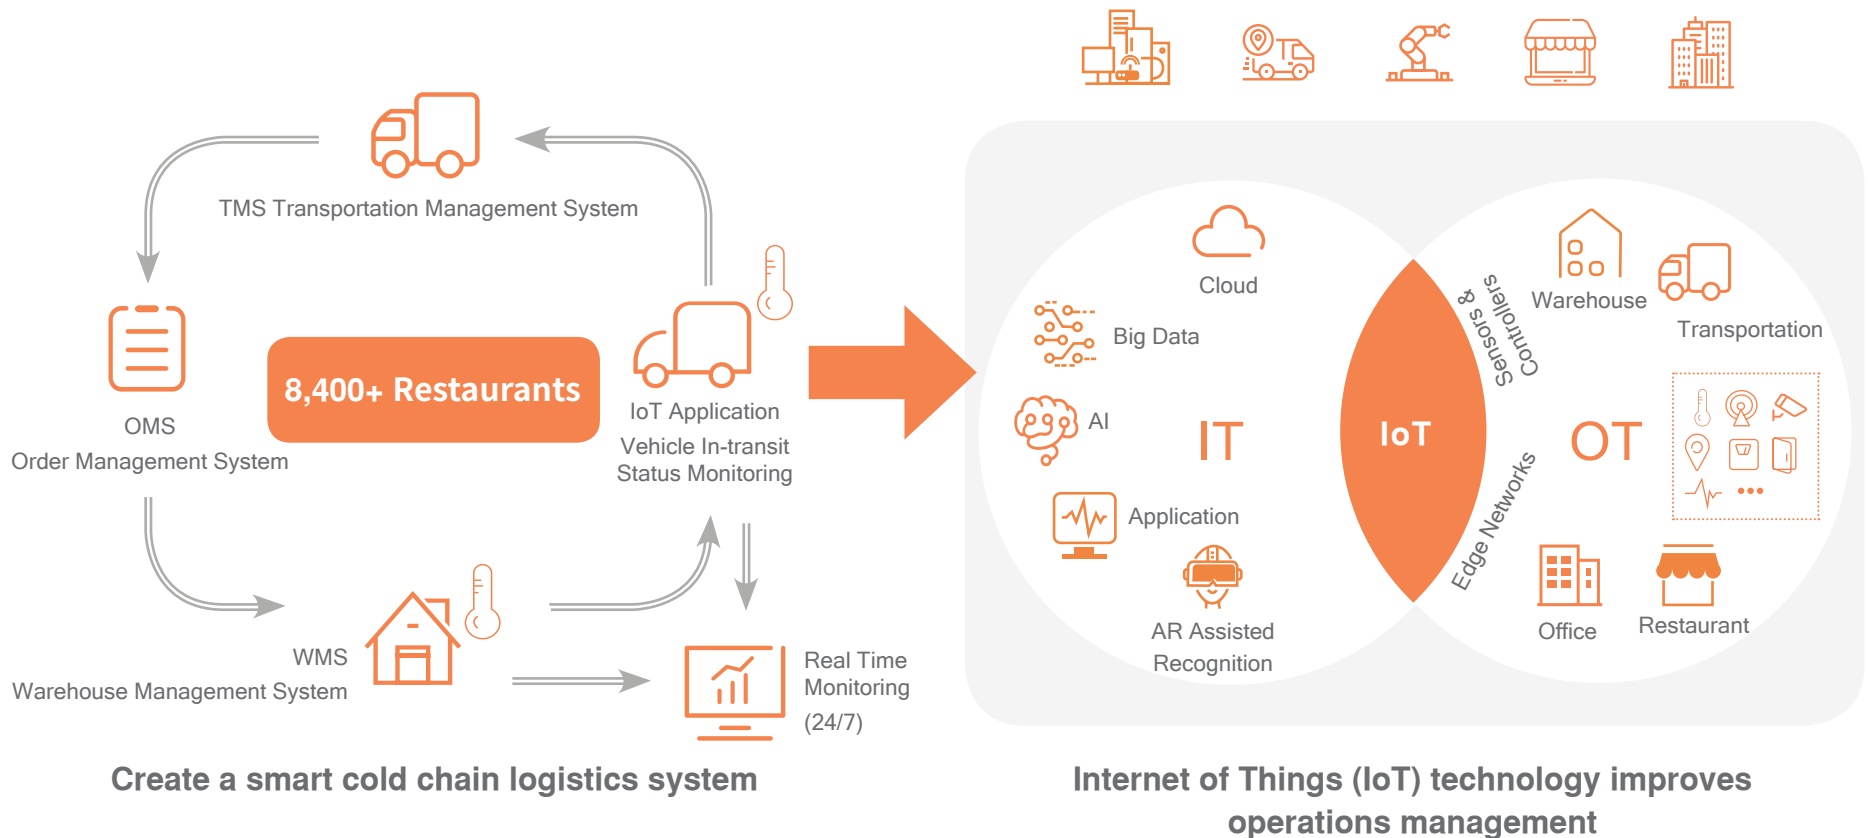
TMS Transportation Management System

OMS
Order Management System

8,400+ Restaurants

IoT Application
Vehicle In-transit Status Monitoring

WMS
Warehouse Management System

Real Time Monitoring (24/7)

Create a smart cold chain logistics system

Cloud

Big Data

AI

IT

Application

AR Assisted Recognition

IoT

Sensors & Controllers

Edge Networks

Warehouse

Transportation

OT

Office

Restaurant

Internet of Things (IoT) technology improves operations management